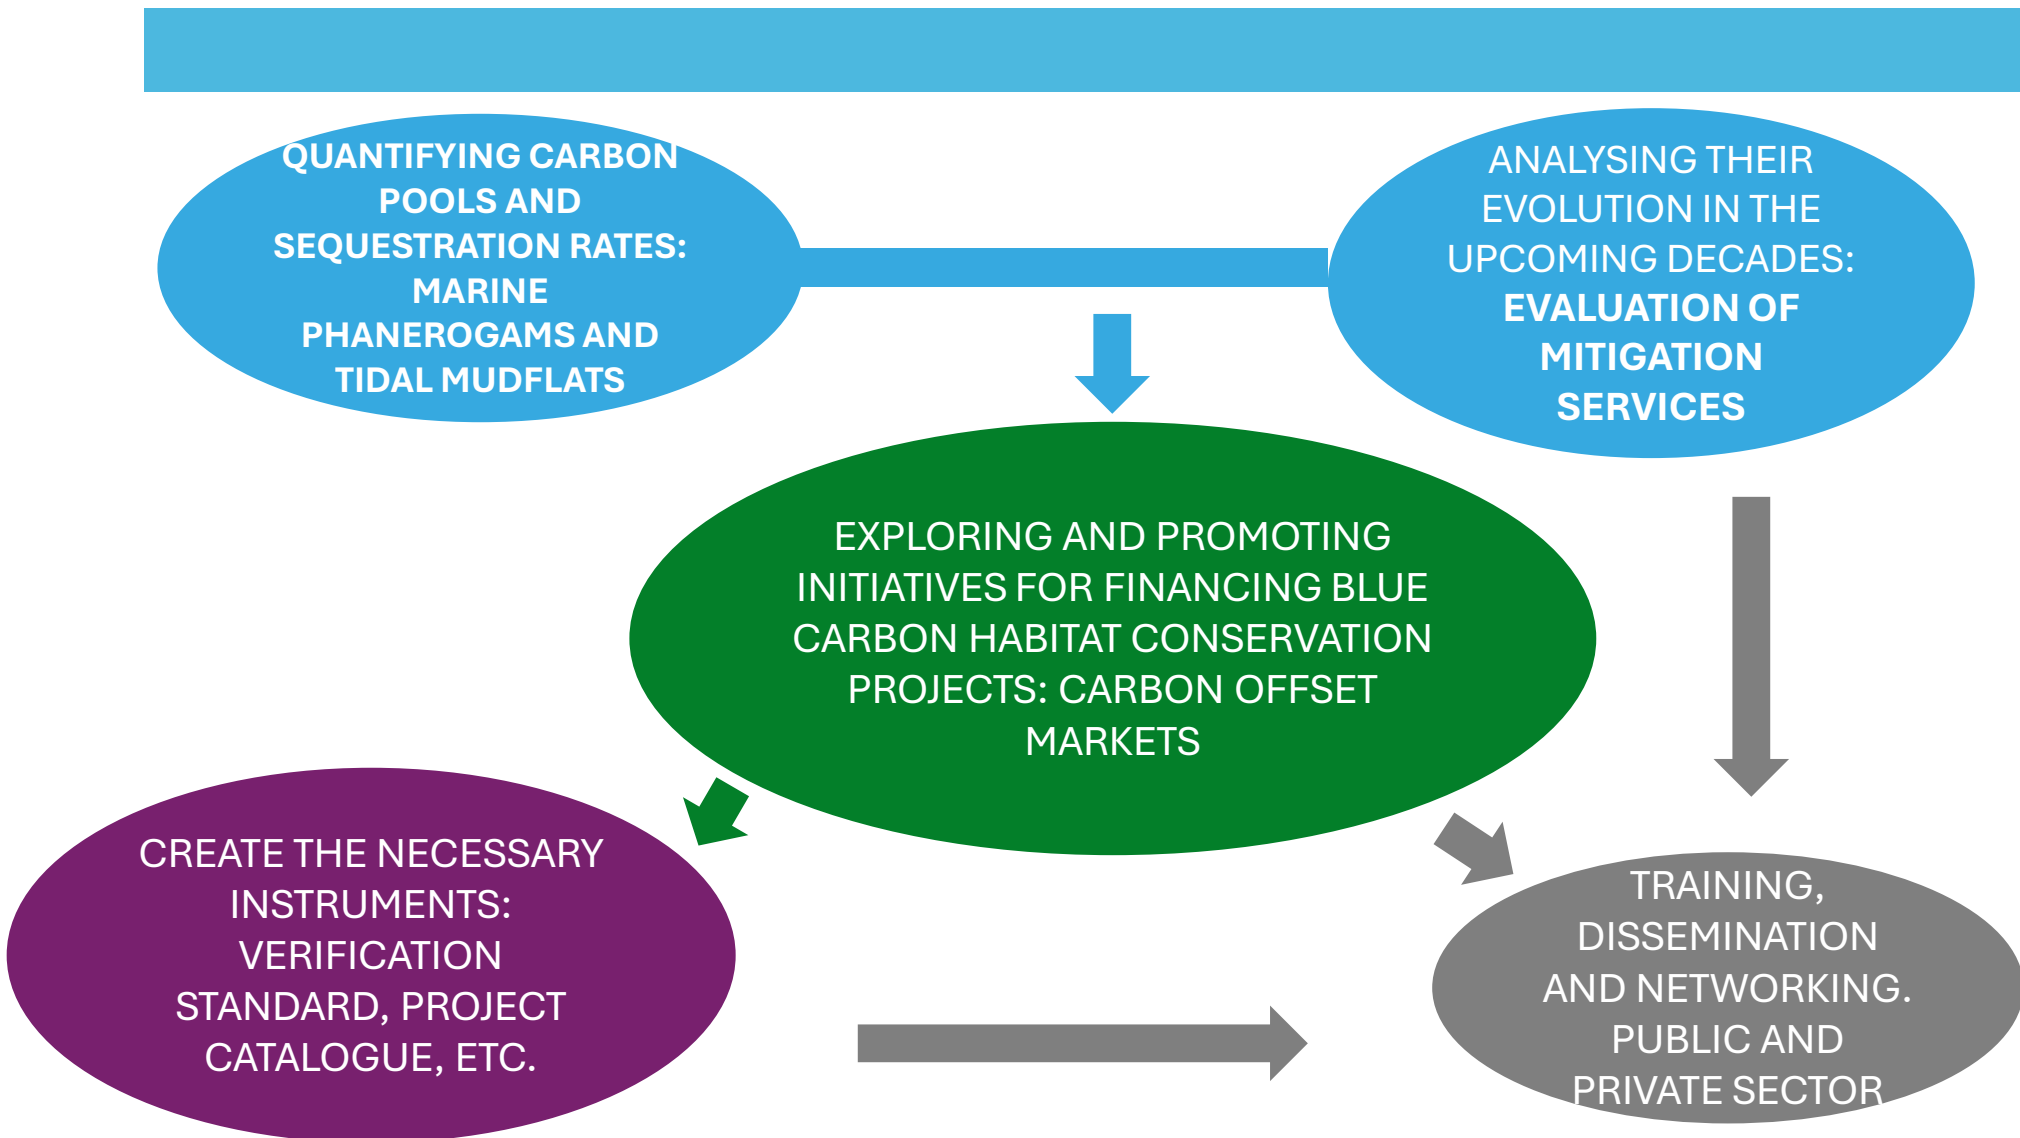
QUANTIFYING CARBON POOLS AND SEQUESTRATION RATES: MARINE PHANEROGAMS AND TIDAL MUDFLATS

ANALYSING THEIR EVOLUTION IN THE UPCOMING DECADES: EVALUATION OF MITIGATION SERVICES

EXPLORING AND PROMOTING INITIATIVES FOR FINANCING BLUE CARBON HABITAT CONSERVATION PROJECTS: CARBON OFFSET MARKETS

CREATE THE NECESSARY INSTRUMENTS: VERIFICATION STANDARD, PROJECT CATALOGUE, ETC.

TRAINING, DISSEMINATION AND NETWORKING. PUBLIC AND PRIVATE SECTOR